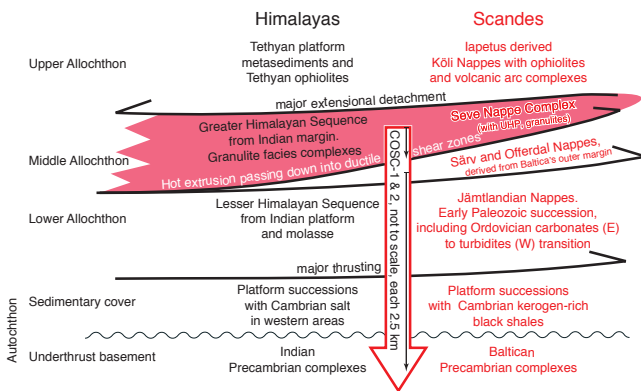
Himalayas

Scandes

Upper Allochthon

Tethyan platform metasediments and Tethyan ophiolites

Iapetus derived Köli Nappes with ophiolites and volcanic arc complexes

major extensional detachment

Seve Nappe Complex (with UHP, granulites)

Middle Allochthon

Greater Himalayan Sequence from Indian margin. Granulite facies complexes

Hot extrusion passing down into ductile shear zones

Särv and Offerdal Nappes, derived from Baltica's outer margin

COSC-1 & 2, not to scale, each 2.5 km

Lower Allochthon

Lesser Himalayan Sequence from Indian platform and molasse

Jämtlandian Nappes. Early Paleozoic succession, including Ordovician carbonates (E) to turbidites (W) transition

major thrusting

Autochthon

Sedimentary cover

Platform successions with Cambrian salt in western areas

Platform successions with Cambrian kerogen-rich black shales

Underthrust basement

Indian Precambrian complexes

Baltican Precambrian complexes